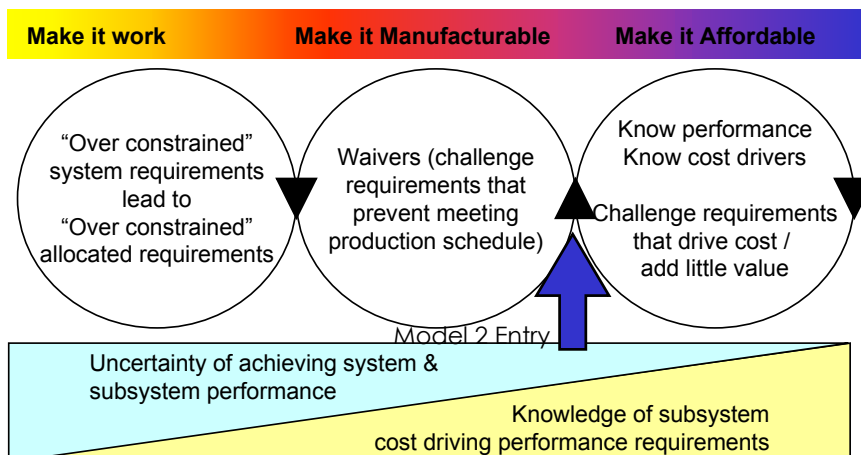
Make it work
Make it Manufacturable
Make it Affordable

"Over constrained" system requirements lead to "Over constrained" allocated requirements

Waivers (challenge requirements that prevent meeting production schedule)

Know performance
Know cost drivers

Challenge requirements that drive cost / add little value

Model 2 Entry

Uncertainty of achieving system & subsystem performance

Knowledge of subsystem cost driving performance requirements